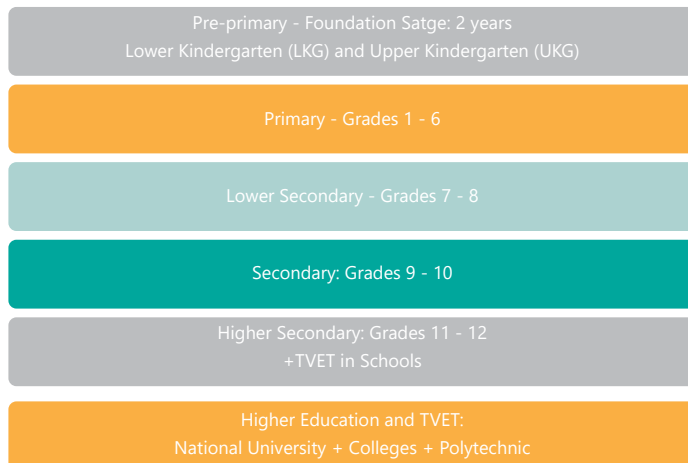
Pre-primary - Foundation Satge: 2 years
Lower Kindergarten (LKG) and Upper Kindergarten (UKG)

Primary - Grades 1 - 6

Lower Secondary - Grades 7 - 8

Secondary: Grades 9 - 10

Higher Secondary: Grades 11 - 12
+TVET in Schools

Higher Education and TVET:
National University + Colleges + Polytechnic